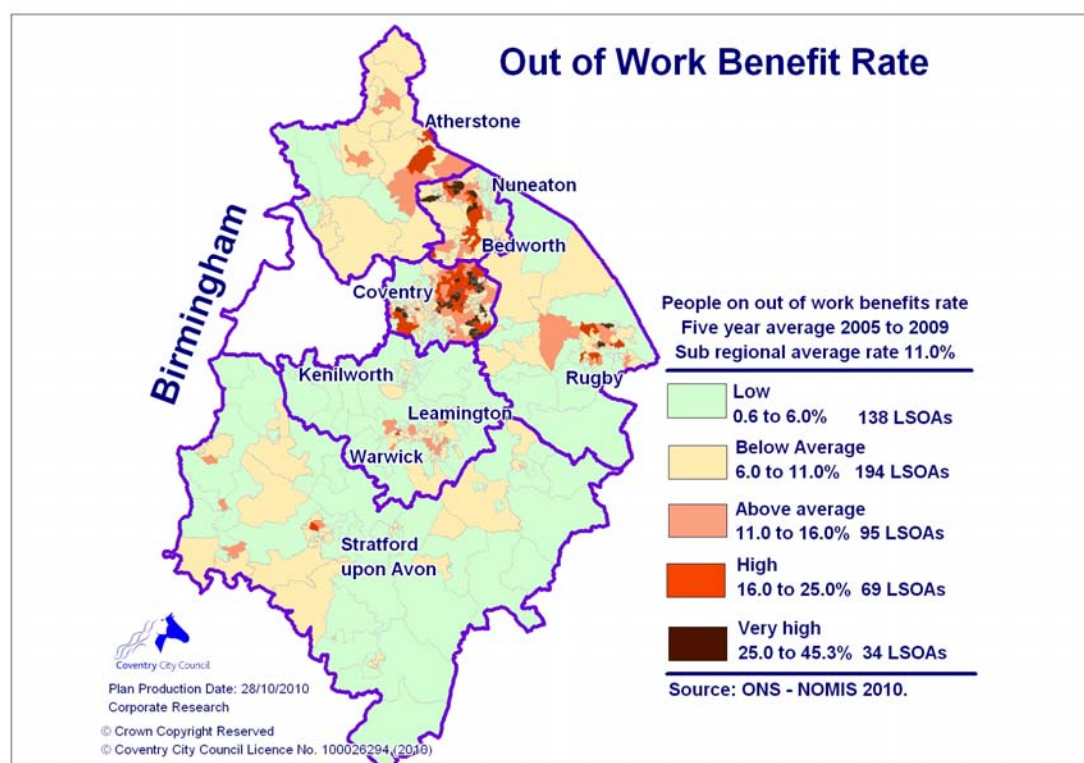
Out of Work Benefit Rate

Atherstone

Nuneaton

Bedworth

Birmingham

Coventry

Kenilworth

Leamington

Warwick

Rugby

Stratford upon Avon

People on out of work benefits rate
Five year average 2005 to 2009
Sub regional average rate 11.0%

Low
0.6 to 6.0% 138 LSOAs

Below Average
6.0 to 11.0% 194 LSOAs

Above average
11.0 to 16.0% 95 LSOAs

High
16.0 to 25.0% 69 LSOAs

Very high
25.0 to 45.3% 34 LSOAs

Source: ONS - NOMIS 2010.

Coventry City Council

Plan Production Date: 28/10/2010
Corporate Research

© Crown Copyright Reserved
© Coventry City Council Licence No. 100026294 (2010)